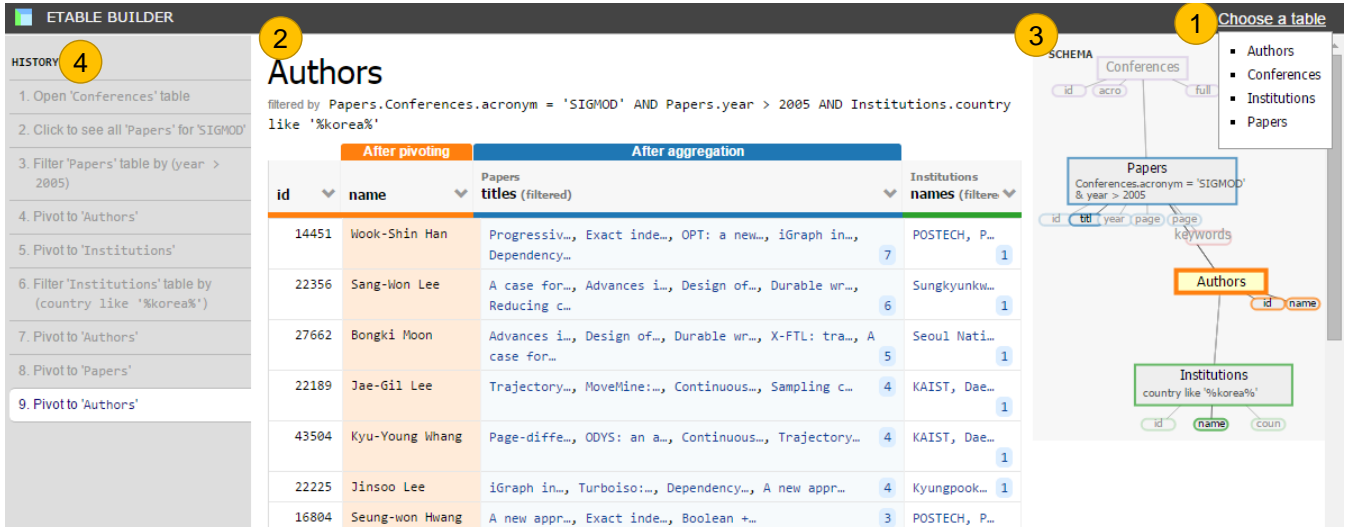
ETABLE BUILDER

1 Choose a table

- Authors
- Conferences
- Institutions
- Papers

HISTORY 4

1. Open 'Conferences' table
2. Click to see all 'Papers' for 'SIGMOD'
3. Filter 'Papers' table by (year > 2005)
4. Pivot to 'Authors'
5. Pivot to 'Institutions'
6. Filter 'Institutions' table by (country like '%korea%')
7. Pivot to 'Authors'
8. Pivot to 'Papers'
9. Pivot to 'Authors'

2

Authors

filtered by Papers.Conferences.acronym = 'SIGMOD' AND Papers.year > 2005 AND Institutions.country like '%korea%'

After pivoting | After aggregation

| id | name | Papers titles (filtered) | Institutions names (filtere |
|---|---|---|---|
| 14451 | Wook-Shin Han | Progressiv…, Exact inde…, OPT: a new…, iGraph in…, Dependency… 7 | POSTECH, P… 1 |
| 22356 | Sang-Won Lee | A case for…, Advances i…, Design of…, Durable wr…, Reducing c… 6 | Sungkyunkw… 1 |
| 27662 | Bongki Moon | Advances i…, Design of…, Durable wr…, X-FTL: tra…, A case for… 5 | Seoul Nati… 1 |
| 22189 | Jae-Gil Lee | Trajectory…, MoveMine:…, Continuous…, Sampling c… 4 | KAIST, Dae… 1 |
| 43504 | Kyu-Young Whang | Page-diffe…, ODYS: an a…, Continuous…, Trajectory… 4 | KAIST, Dae… 1 |
| 22225 | Jinsoo Lee | iGraph in…, Turboiso:…, Dependency…, A new appr… 4 | Kyungpook… 1 |
| 16804 | Seung-won Hwang | A new appr…, Exact inde…, Boolean +… 3 | POSTECH, P… |

3

SCHEMA

Conferences
id acro full

Papers
Conferences.acronym = 'SIGMOD' & year > 2005
id titl year page page
keywords

Authors
id name

Institutions
country like '%korea%'
id name coun